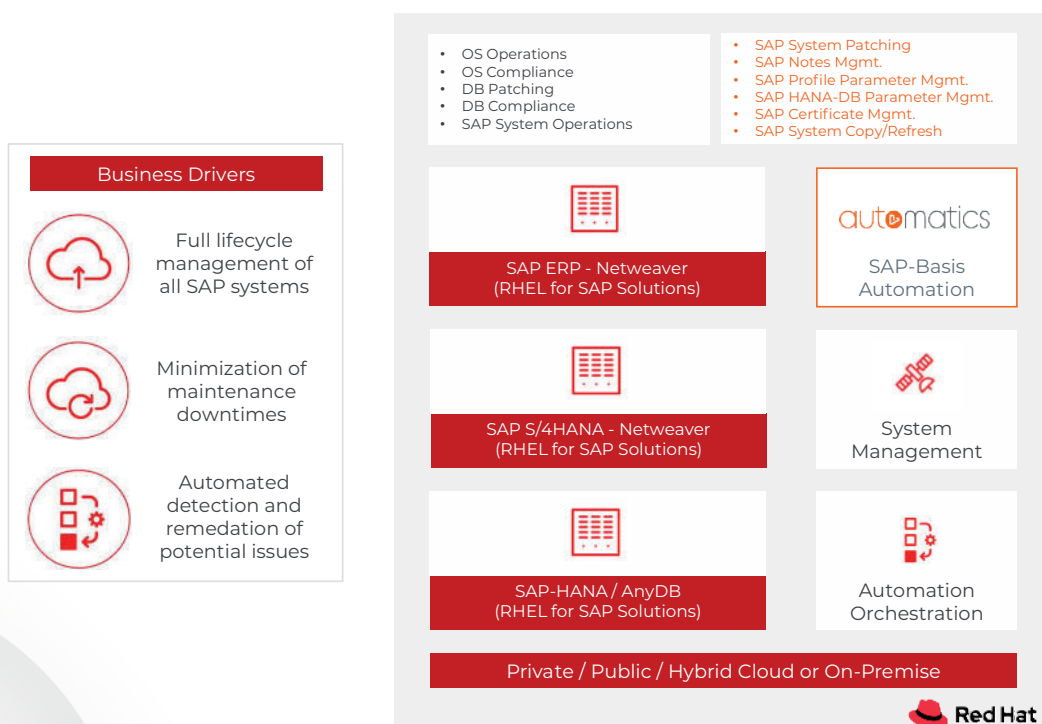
Business Drivers

Full lifecycle management of all SAP systems

Minimization of maintenance downtimes

Automated detection and remedation of potential issues

- OS Operations
- OS Compliance
- DB Patching
- DB Compliance
- SAP System Operations

- SAP System Patching
- SAP Notes Mgmt.
- SAP Profile Parameter Mgmt.
- SAP HANA-DB Parameter Mgmt.
- SAP Certificate Mgmt.
- SAP System Copy/Refresh

SAP ERP - Netweaver (RHEL for SAP Solutions)

automatics

SAP-Basis Automation

SAP S/4HANA - Netweaver (RHEL for SAP Solutions)

System Management

SAP-HANA / AnyDB (RHEL for SAP Solutions)

Automation Orchestration

Private / Public / Hybrid Cloud or On-Premise

Red Hat